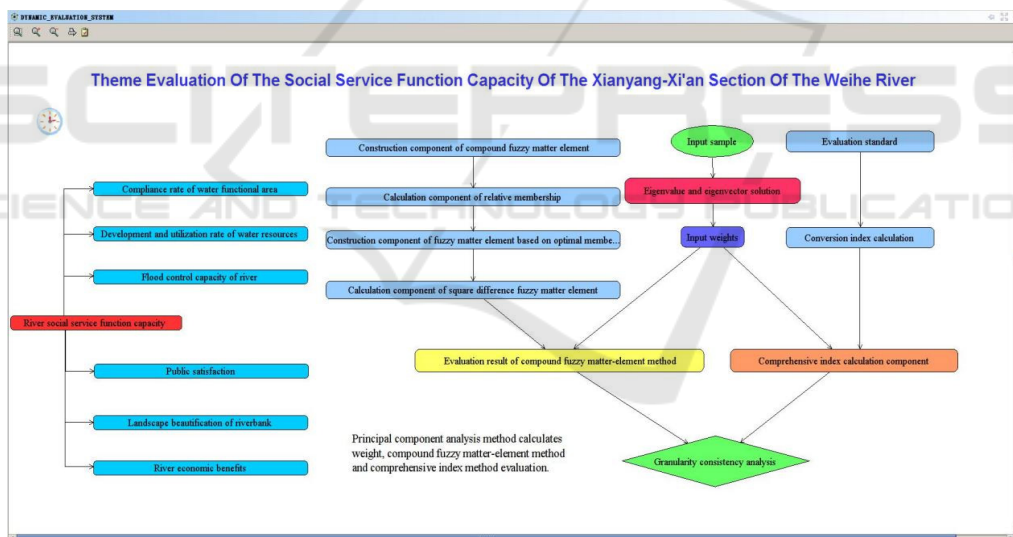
DYNAMIC_EVALUATION_SYSTEM

Theme Evaluation Of The Social Service Function Capacity Of The Xianyang-Xi'an Section Of The Weihe River

Compliance rate of water functional area

Development and utilization rate of water resources

Flood control capacity of river

River social service function capacity

Public satisfaction

Landscape beautification of riverbank

River economic benefits

Construction component of compound fuzzy matter element

Calculation component of relative membership

Construction component of fuzzy matter element based on optimal membe...

Calculation component of square difference fuzzy matter element

Input sample

Evaluation standard

Eigenvalue and eigenvector solution

Input weights

Conversion index calculation

Evaluation result of compound fuzzy matter-element method

Comprehensive index calculation component

Principal component analysis method calculates weight, compound fuzzy matter-element method and comprehensive index method evaluation.

Granularity consistency analysis